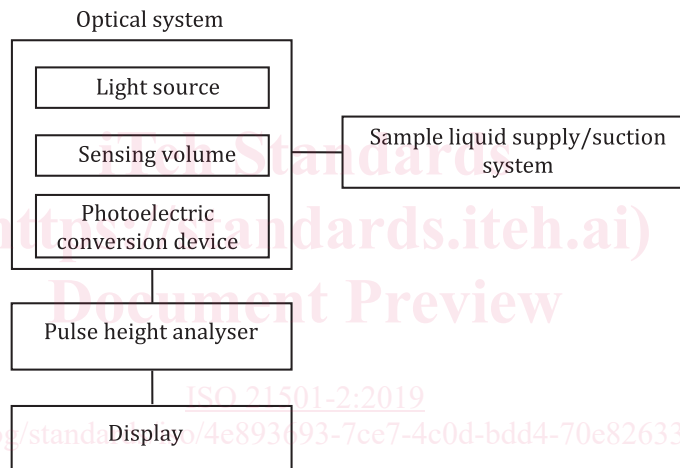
Optical system

Light source

Sensing volume

Photoelectric conversion device

Sample liquid supply/suction system

Pulse height analyser

Display

iTeh Standards
(https://standards.iteh.ai)
Document Preview

ISO 21501-2:2019

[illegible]g/standa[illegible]o/4e893693-7ce7-4c0d-bdd4-70e82633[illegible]